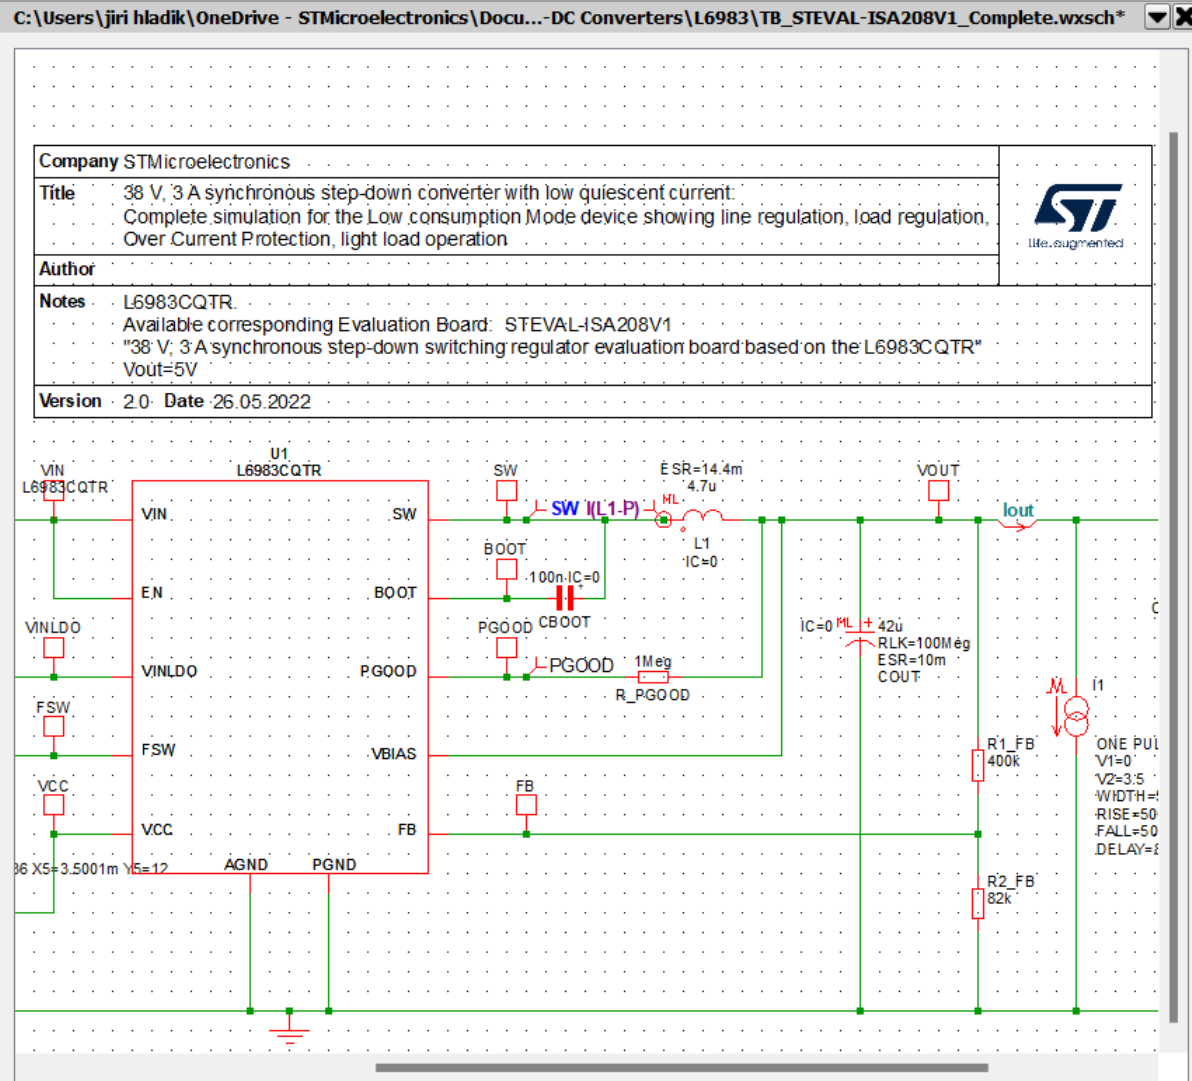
C:\Users\jiri hladik\OneDrive - STMicroelectronics\Docu...-DC Converters\L6983\TB_STEVAL-ISA208V1_Complete.wxsch*

| Company | STMicroelectronics |
|---|---|
| Title | 38 V, 3 A synchronous step-down converter with low quiescent current. Complete simulation for the Low consumption Mode device showing line regulation, load regulation, Over Current Protection, light load operation |
| Author | |
| Notes | L6983CQTR Available corresponding Evaluation Board: STEVAL-ISA208V1 "38 V; 3 A synchronous step-down switching regulator evaluation board based on the L6983CQTR" Vout=5V |
| Version | 2.0 Date 26.05.2022 |

life.augmented

U1
L6983CQTR
VIN
L6983CQTR
VIN
EN
VINLDO
VINLDO
FSW
FSW
VCC
VCC
36 X5=3.5001m Y5=12
AGND
PGND
SW
BOOT
PGOOD
VBIAS
FB
SW
SW
I(L1-P)
ML
ESR=14.4m
4.7u
L1
IC=0
BOOT
100n IC=0
CBOOT
PGOOD
PGOOD
1Meg
R_PGOOD
FB
VOUT
Iout
IC=0
ML
42u
RLK=100Meg
ESR=10m
COUT
R1_FB
400k
R2_FB
82k
I1
ONE PU
V1=0
V2=3.5
WIDTH=
RISE=50
FALL=50
DELAY=